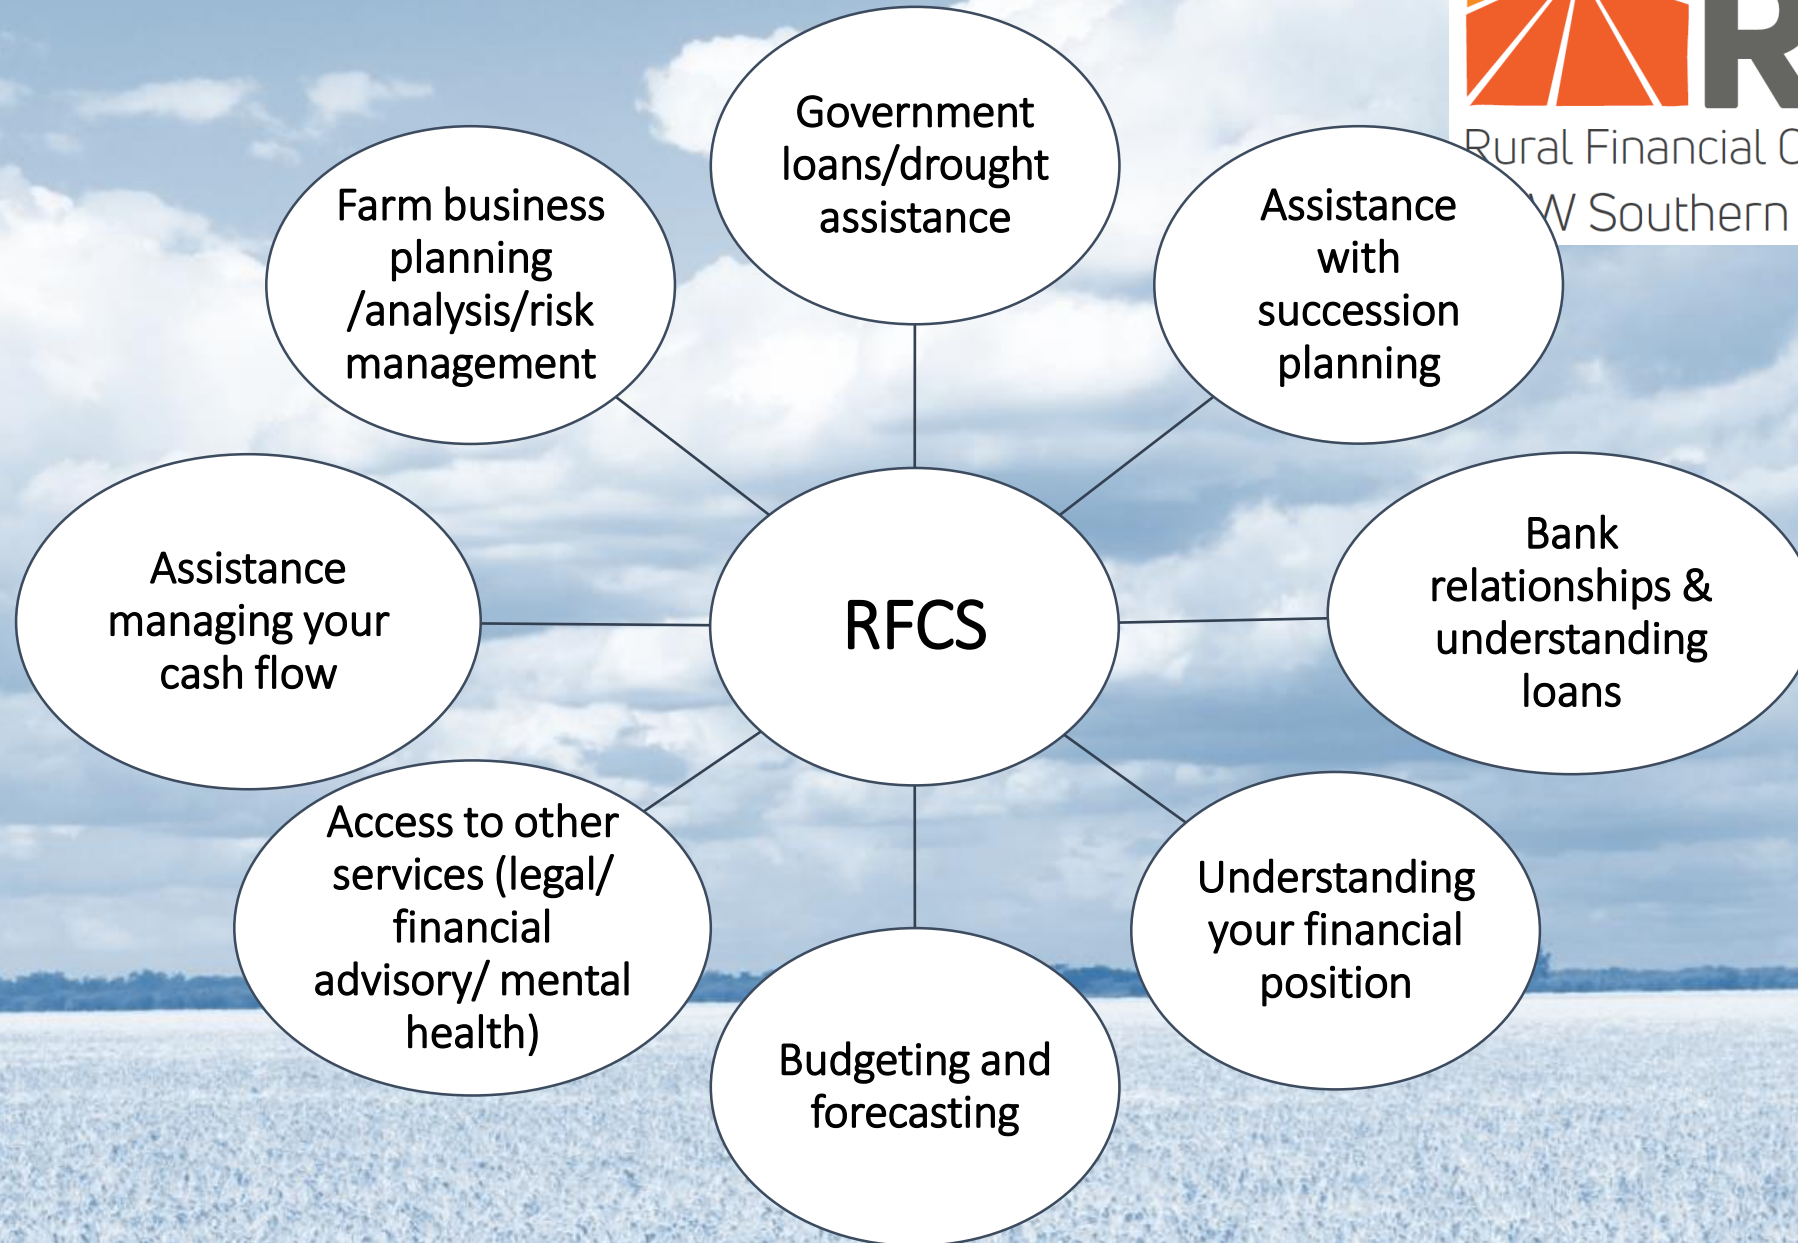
R
Rural Financial C
W Southern

Government loans/drought assistance

Farm business planning /analysis/risk management

Assistance with succession planning

Assistance managing your cash flow

RFCS

Bank relationships & understanding loans

Access to other services (legal/ financial advisory/ mental health)

Understanding your financial position

Budgeting and forecasting